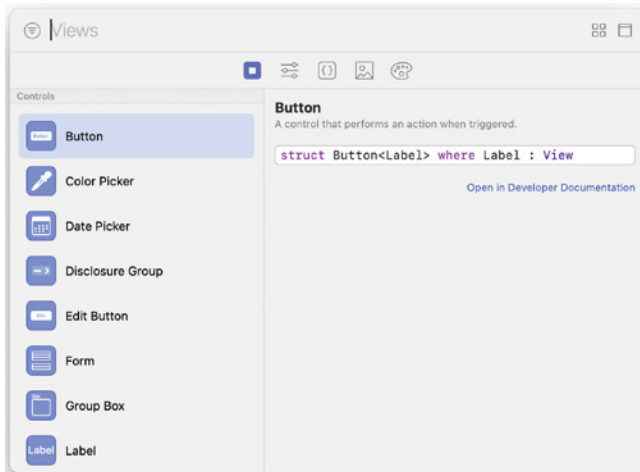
Views

Controls

Button

Color Picker

Date Picker

Disclosure Group

Edit Button

Form

Group Box

Label Label

Button
A control that performs an action when triggered.

struct Button<Label> where Label : View

Open in Developer Documentation